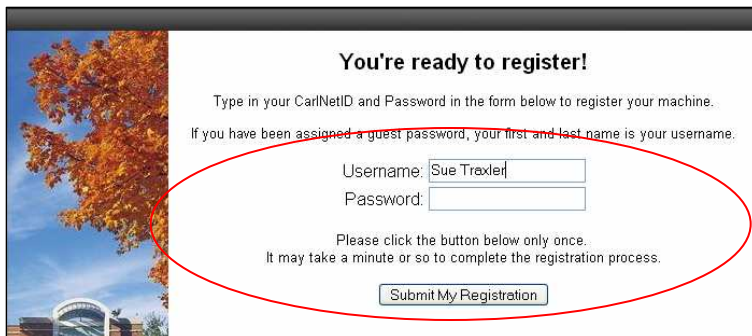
You're ready to register!

Type in your CarlNetID and Password in the form below to register your machine.

If you have been assigned a guest password, your first and last name is your username.

Username: Sue Traxler
Password:

Please click the button below only once.
It may take a minute or so to complete the registration process.

Submit My Registration